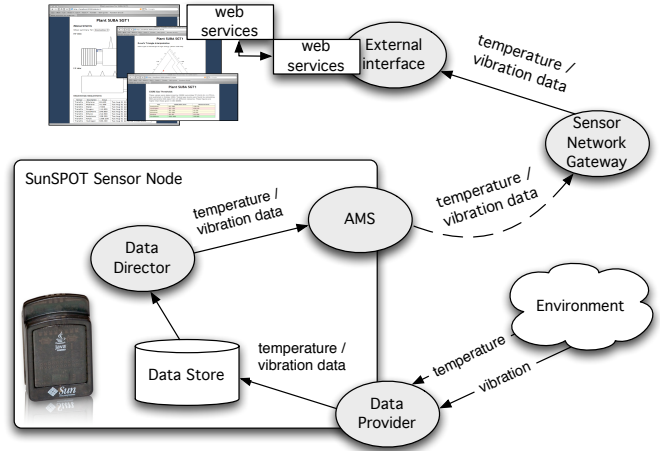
Plant SUBA 50T1

Plant SUBA 50T1

Plant SUBA 50T1

web services

web services

External interface

temperature / vibration data

Sensor Network Gateway

SunSPOT Sensor Node

temperature / vibration data

AMS

temperature / vibration data

Data Director

Environment

temperature / vibration data

Data Store

temperature

vibration

Data Provider

Sun